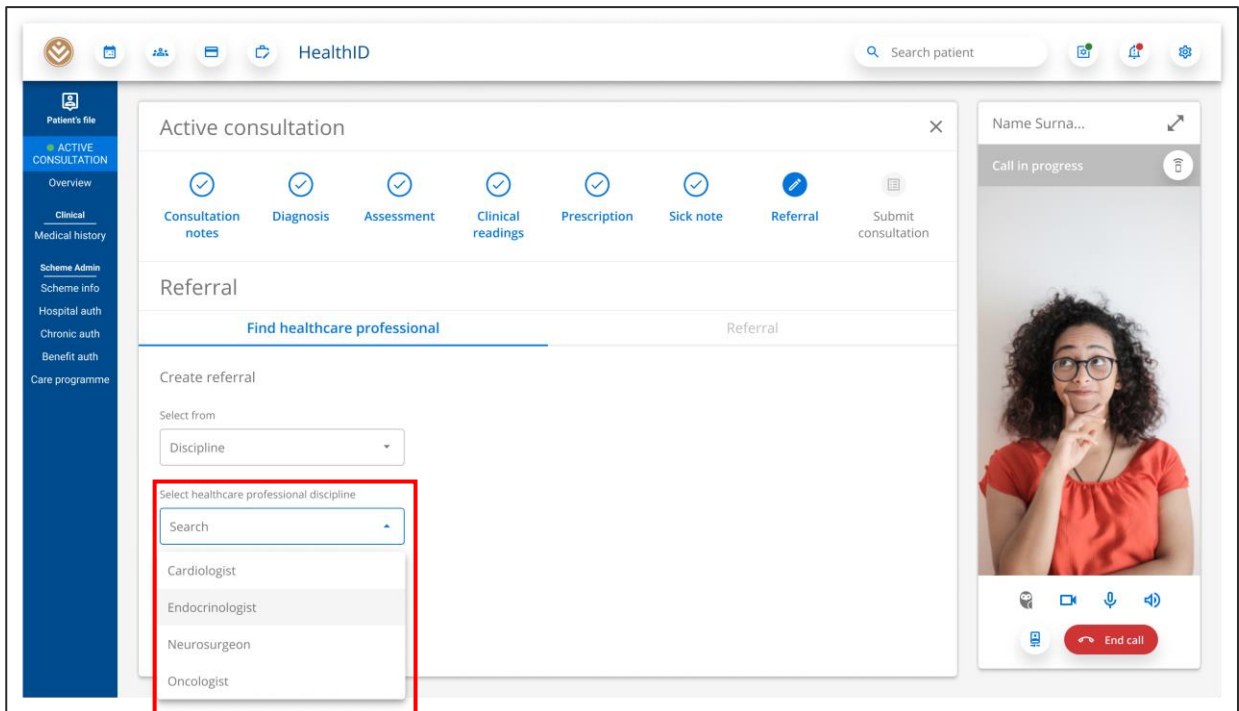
HealthID

Search patient

Patient's file

ACTIVE CONSULTATION

Overview

Clinical

Medical history

Scheme Admin

Scheme info

Hospital auth

Chronic auth

Benefit auth

Care programme

Active consultation

Consultation notes

Diagnosis

Assessment

Clinical readings

Prescription

Sick note

Referral

Submit consultation

Referral

Find healthcare professional

Referral

Create referral

Select from

Discipline

Select healthcare professional discipline

Search

Cardiologist

Endocrinologist

Neurosurgeon

Oncologist

Name Surna...

Call in progress

End call